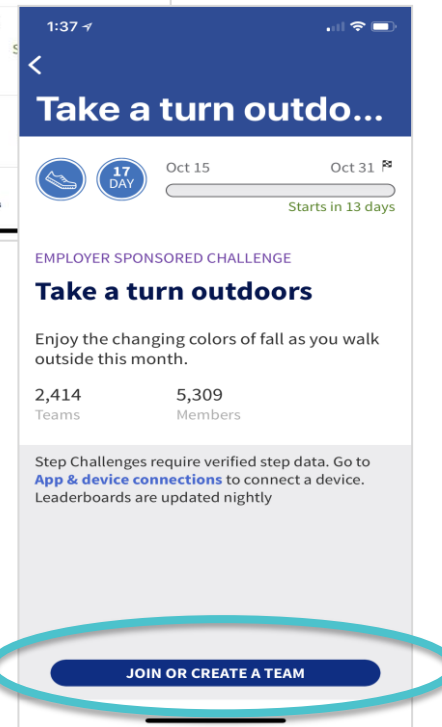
1:37

<

Take a turn outdo...

17 DAY

Oct 15

Oct 31

Starts in 13 days

EMPLOYER SPONSORED CHALLENGE

Take a turn outdoors

Enjoy the changing colors of fall as you walk outside this month.

2,414
Teams

5,309
Members

Step Challenges require verified step data. Go to App & device connections to connect a device. Leaderboards are updated nightly

JOIN OR CREATE A TEAM